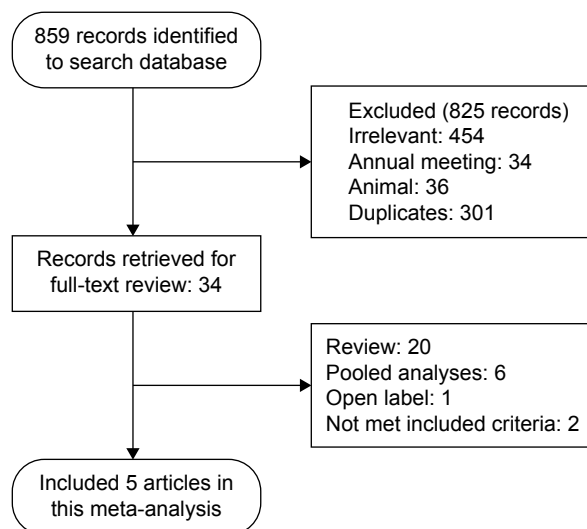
859 records identified to search database

Excluded (825 records)
Irrelevant: 454
Annual meeting: 34
Animal: 36
Duplicates: 301

Records retrieved for full-text review: 34

Review: 20
Pooled analyses: 6
Open label: 1
Not met included criteria: 2

Included 5 articles in this meta-analysis